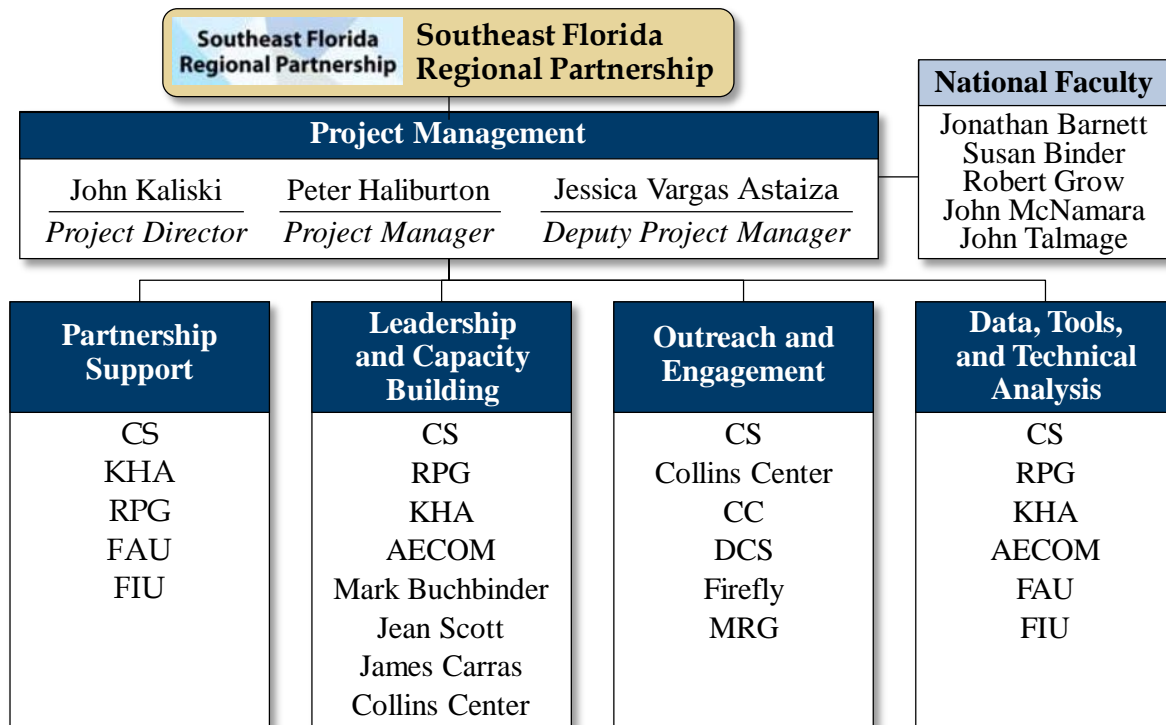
Southeast Florida Regional Partnership

Southeast Florida Regional Partnership

National Faculty

Jonathan Barnett
Susan Binder
Robert Grow
John McNamara
John Talmage

Project Management

John Kaliski
Project Director

Peter Haliburton
Project Manager

Jessica Vargas Astaiza
Deputy Project Manager

Partnership Support

CS
KHA
RPG
FAU
FIU

Leadership and Capacity Building

CS
RPG
KHA
AECOM
Mark Buchbinder
Jean Scott
James Carras
Collins Center

Outreach and Engagement

CS
Collins Center
CC
DCS
Firefly
MRG

Data, Tools, and Technical Analysis

CS
RPG
KHA
AECOM
FAU
FIU